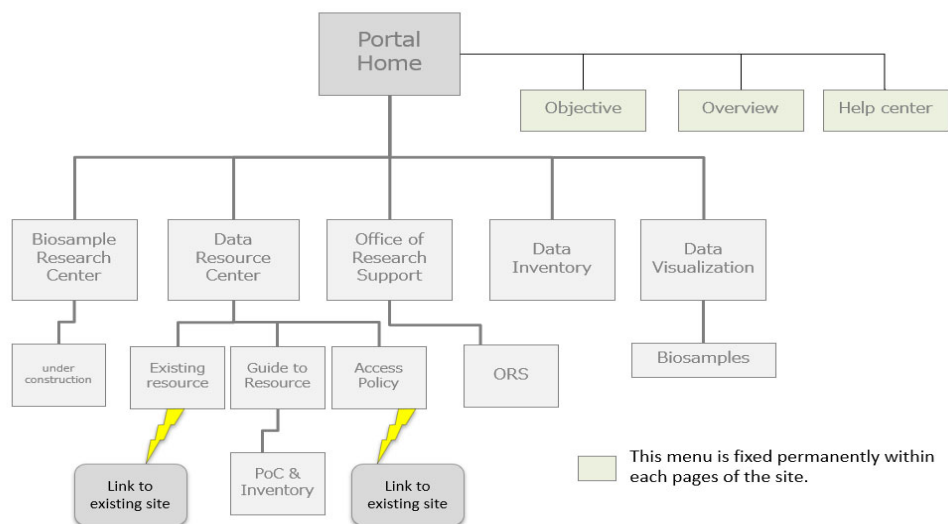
Portal Home

Objective

Overview

Help center

Biosample Research Center

Data Resource Center

Office of Research Support

Data Inventory

Data Visualization

under construction

Existing resource

Guide to Resource

Access Policy

ORS

Biosamples

Link to existing site

PoC & Inventory

Link to existing site

This menu is fixed permanently within each pages of the site.